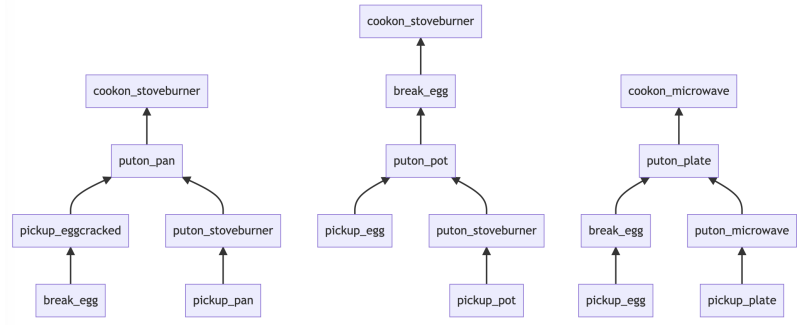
cookon_stoveburner

puton_pan

pickup_eggcracked

puton_stoveburner

break_egg

pickup_pan

cookon_stoveburner

break_egg

puton_pot

pickup_egg

puton_stoveburner

pickup_pot

cookon_microwave

puton_plate

break_egg

puton_microwave

pickup_egg

pickup_plate